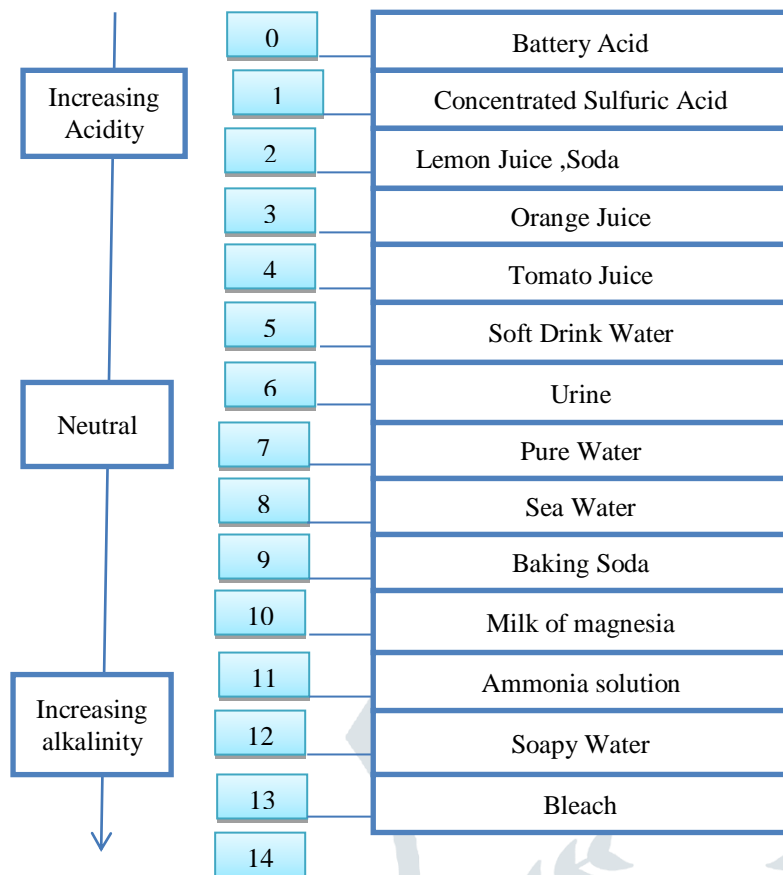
Increasing Acidity

Neutral

Increasing alkalinity

0 Battery Acid
1 Concentrated Sulfuric Acid
2 Lemon Juice ,Soda
3 Orange Juice
4 Tomato Juice
5 Soft Drink Water
6 Urine
7 Pure Water
8 Sea Water
9 Baking Soda
10 Milk of magnesia
11 Ammonia solution
12 Soapy Water
13 Bleach
14